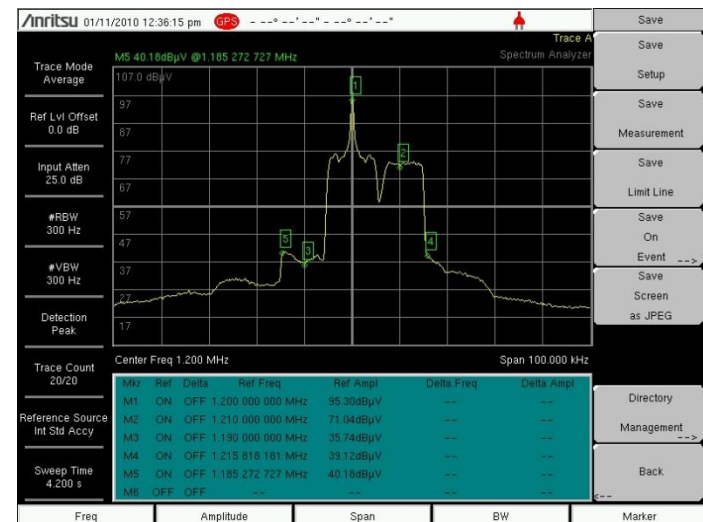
/inritsu 01/11/2010 12:36:15 pm GPS - --° --' --" - --° --' --"

Trace A
Spectrum Analyzer

M5 40.18dBµV @1.185 272 727 MHz

Trace Mode
Average

Ref Lvl Offset
0.0 dB

Input Atten
25.0 dB

#RBW
300 Hz

#VBW
300 Hz

Detection
Peak

Trace Count
20/20

Reference Source
Int Std Accy

Sweep Time
4.200 s

107.0 dBµV
97
87
77
67
57
47
37
27
17

1
2
3
4
5

Center Freq 1.200 MHz
Span 100.000 kHz

| Mkr | Ref | Delta | Ref Freq | Ref Ampl | Delta Freq | Delta Ampl |
|---|---|---|---|---|---|---|
| M1 | ON | OFF | 1.200 000 000 MHz | 95.30dBµV | -- | -- |
| M2 | ON | OFF | 1.210 000 000 MHz | 71.04dBµV | -- | -- |
| M3 | ON | OFF | 1.190 000 000 MHz | 35.74dBµV | -- | -- |
| M4 | ON | OFF | 1.215 818 181 MHz | 39.12dBµV | -- | -- |
| M5 | ON | OFF | 1.185 272 727 MHz | 40.18dBµV | -- | -- |
| M6 | OFF | OFF | -- | -- | -- | -- |

Save

Save
Setup

Save
Measurement

Save
Limit Line

Save
On
Event -->

Save
Screen
as JPEG

Directory
Management -->

Back
<--

Freq
Amplitude
Span
BW
Marker